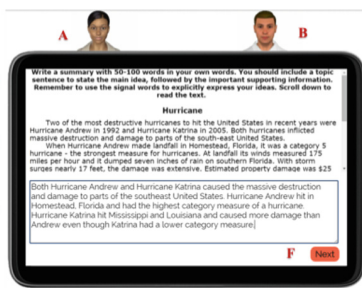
A

B

Write a summary with 50-100 words in your own words. You should include a topic sentence to state the main idea, followed by the important supporting information. Remember to use the signal words to explicitly express your ideas. Scroll down to read the text.

Hurricane

Two of the most destructive hurricanes to hit the United States in recent years were Hurricane Andrew in 1992 and Hurricane Katrina in 2005. Both hurricanes inflicted massive destruction and damage to parts of the south-east United States.

When Hurricane Andrew made landfall in Homestead, Florida, it was a category 5 hurricane - the strongest measure for hurricanes. At landfall its winds measured 175 miles per hour and it dumped seven inches of rain on southern Florida. With storm surges nearly 17 feet, the damage was extensive. Estimated property damage was $25

Both Hurricane Andrew and Hurricane Katrina caused the massive destruction and damage to parts of the southeast United States. Hurricane Andrew hit in Homestead, Florida and had the highest category measure of a hurricane. Hurricane Katrina hit Mississippi and Louisiana and caused more damage than Andrew even though Katrina had a lower category measure.

F

Next